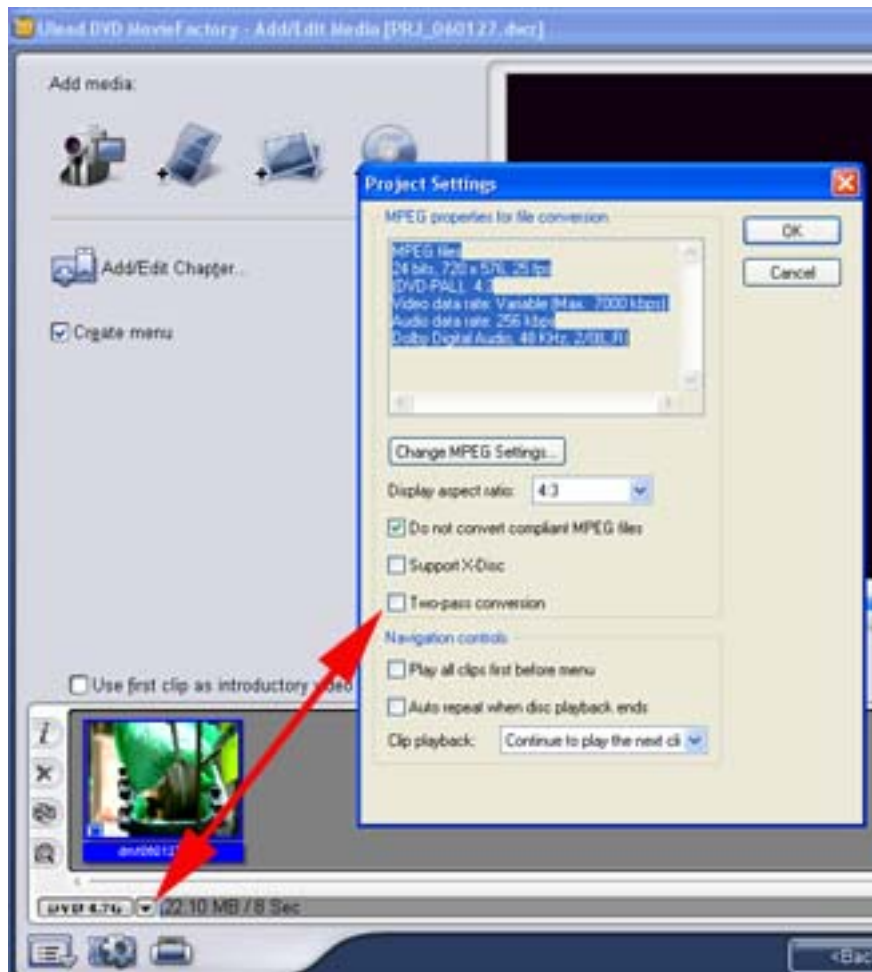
Ulead DVD MovieFactory - Add/Edit Media [PRJ_060127.dwz]

Add media:

Add/Edit Chapter...

Create menu

Use first clip as introductory video

Project Settings

MPEG properties for file conversion

MPEG files
24 bits, 720 x 576, 25 fps
(DVD-PAL), 4:3
Video data rate: Variable (Max. 7000 kbps)
Audio data rate: 256 kbps
Dolby Digital Audio, 48 KHz, 2/0(L,R)

OK

Cancel

Change MPEG Settings...

Display aspect ratio: 4:3

Do not convert compliant MPEG files

Support X-Disc

Two-pass conversion

Navigation controls

Play all clips first before menu

Auto repeat when disc playback ends

Clip playback: Continue to play the next cli

i

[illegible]

DVD 4.7G

22.10 MB / 8 Sec

<Bac